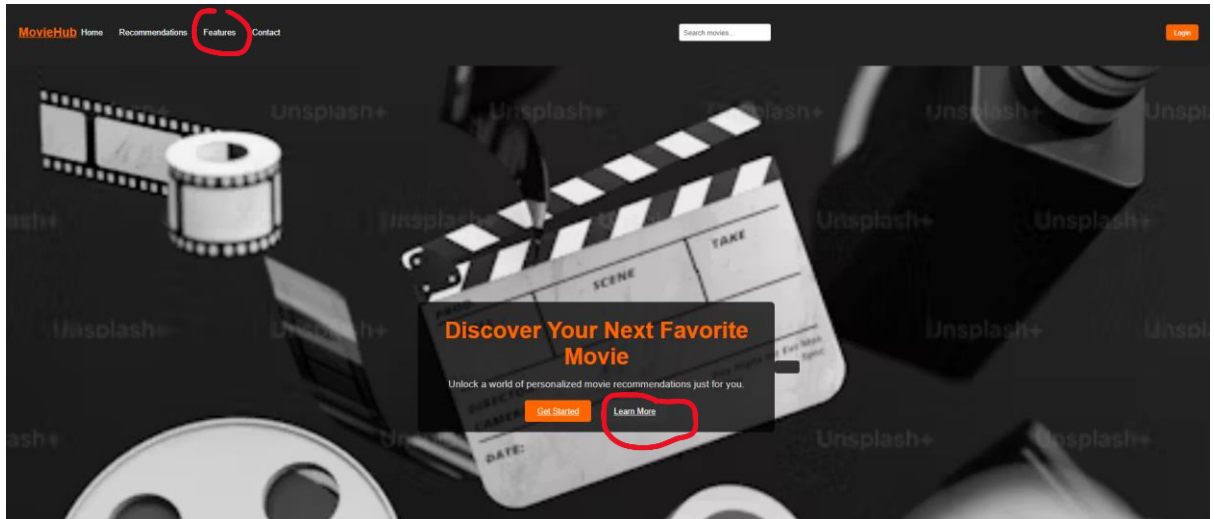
MovieHub Home Recommendations Features Contact

Search movies...

Login

Unsplash+ Unsplash+ Unsplash+ Unsplash+ Unsplash+ Unsplash+ Unsplash+ Unsplash+ Unsplash+ Unsplash+ Unsplash+ Unsplash+ Unsplash+ Unsplash+ Unsplash+

TAKE

SCENE

DATE:

Discover Your Next Favorite Movie

Unlock a world of personalized movie recommendations just for you.

Get Started

Learn More